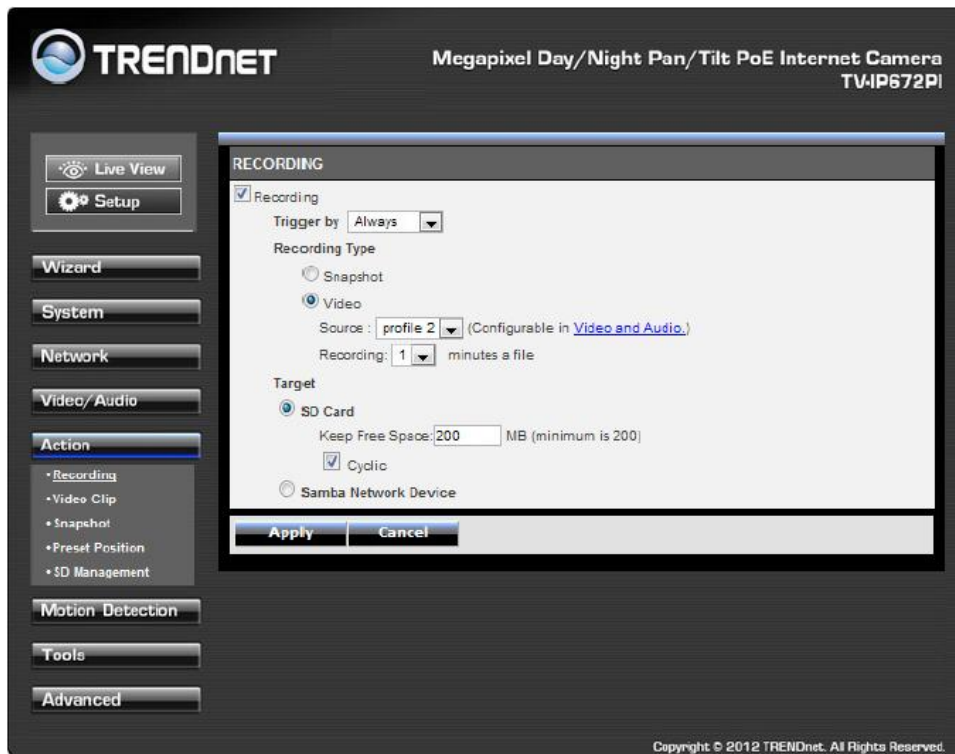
TRENDnET

Megapixel Day/Night Pan/Tilt PoE Internet Camera
TV-IP672PI

Live View
Setup

Wizard
System
Network
Video/Audio
Action
• Recording
• Video Clip
• Snapshot
• Preset Position
• SD Management
Motion Detection
Tools
Advanced

RECORDING

Recording
Trigger by Always
Recording Type
Snapshot
Video
Source : profile 2 (Configurable in Video and Audio.)
Recording: 1 minutes a file
Target
SD Card
Keep Free Space: 200 MB (minimum is 200)
Cyclic
Samba Network Device

Apply Cancel

Copyright © 2012 TRENDnet. All Rights Reserved.